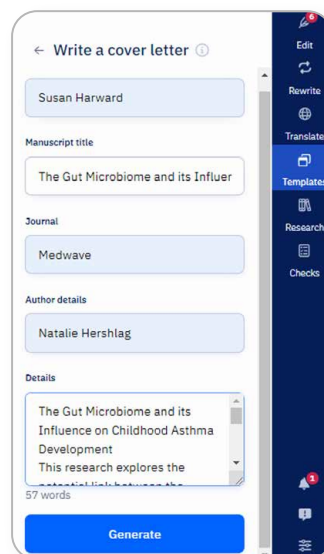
← Write a cover letter ⓘ

Susan Harward

Manuscript title

The Gut Microbiome and its Influer

Journal

Medwave

Author details

Natalie Hershlag

Details

The Gut Microbiome and its Influence on Childhood Asthma Development
This research explores the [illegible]

57 words

Generate

6
Edit
Rewrite
Translate
Templates
Research
Checks
1